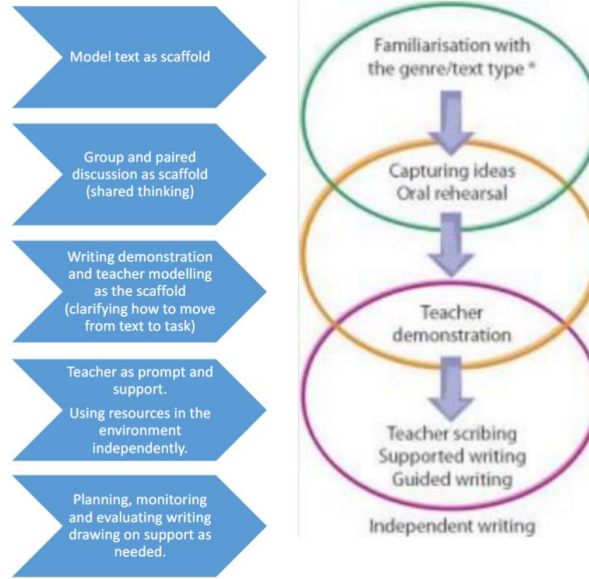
Model text as scaffold

Group and paired discussion as scaffold (shared thinking)

Writing demonstration and teacher modelling as the scaffold (clarifying how to move from text to task)

Teacher as prompt and support.
Using resources in the environment independently.

Planning, monitoring and evaluating writing drawing on support as needed.

Familiarisation with the genre/text type *

Capturing ideas
Oral rehearsal

Teacher demonstration

Teacher scribing
Supported writing
Guided writing

Independent writing